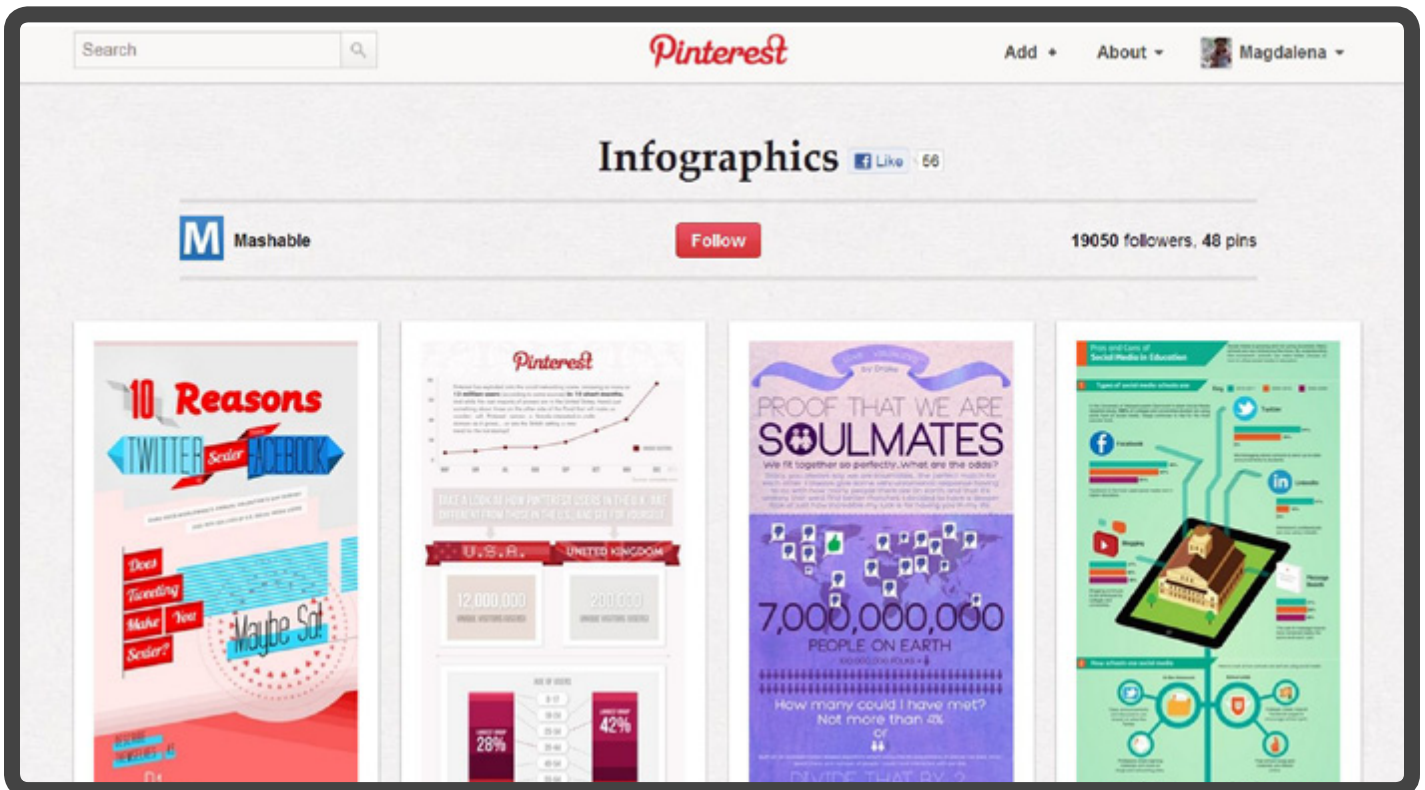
Search

Pinterest

Add +

About

Magdalena

Infographics

Like 66

M Mashable

Follow

19050 followers, 48 pins

10 Reasons

TWITTER Sexier FACEBOOK

Does Tweeting Make You Sexier?

Maybe So!

Pinterest

TAKE A LOOK AT HOW PINTEREST USERS IN THE U.K. ARE DIFFERENT FROM THOSE IN THE U.S. AND SEE FOR YOURSELF

U.S.A.

UNITED KINGDOM

12,000,000

200,000

28%

42%

PROOF THAT WE ARE SOULMATES

We fit together so perfectly...What are the odds?

7,000,000,000

PEOPLE ON EARTH

How many could I have met?

Not more than 4%

or

DIVIDE THAT BY 2

Pros and Cons of Social Media in Education

Twitter

Facebook

LinkedIn

Blogging